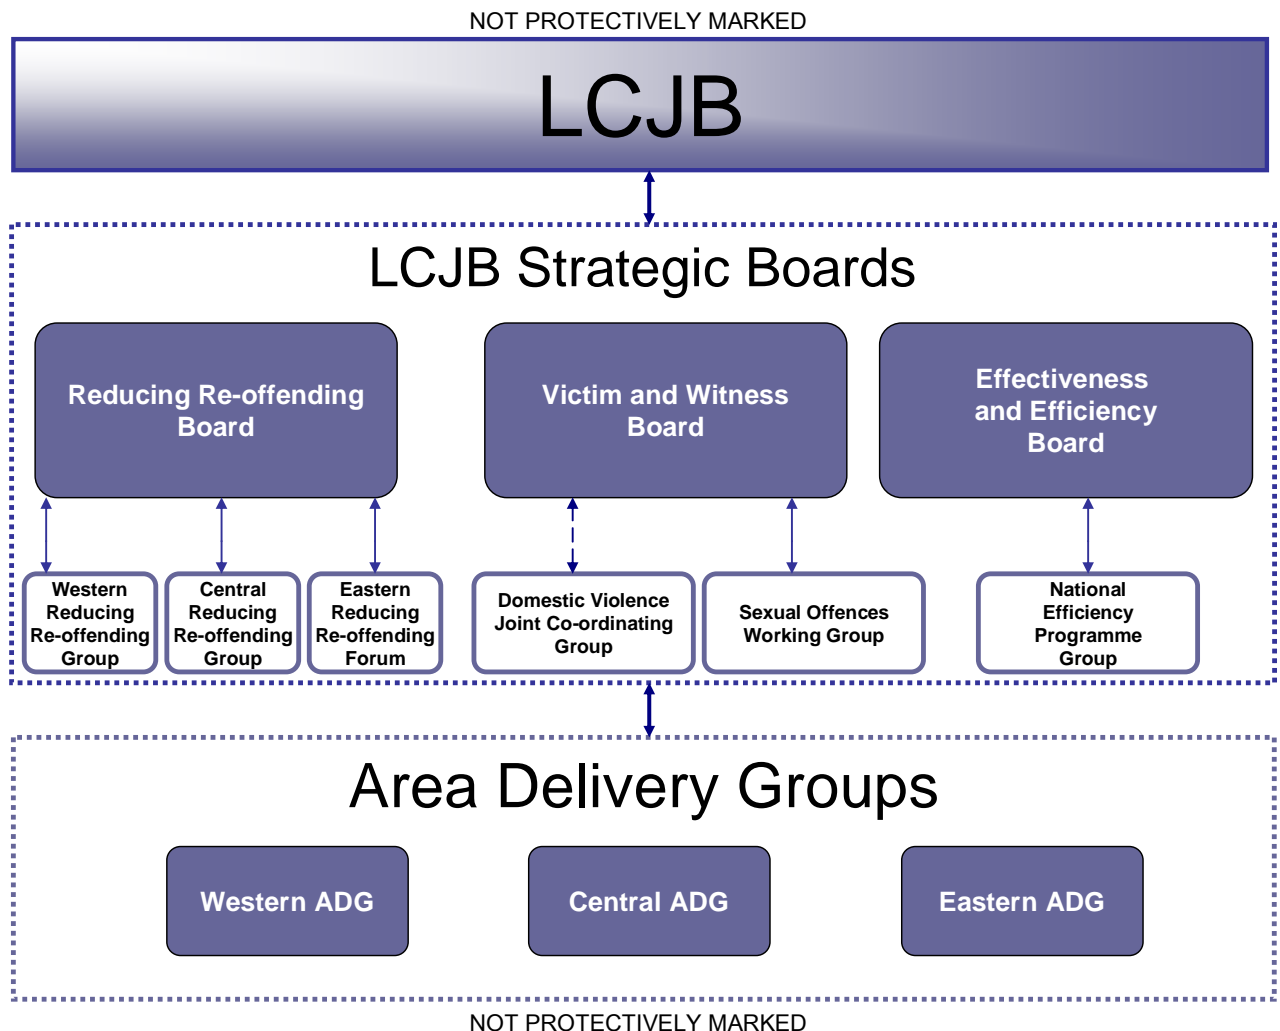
NOT PROTECTIVELY MARKED

LCJB

LCJB Strategic Boards

Reducing Re-offending Board

Victim and Witness Board

Effectiveness and Efficiency Board

Western Reducing Re-offending Group

Central Reducing Re-offending Group

Eastern Reducing Re-offending Forum

Domestic Violence Joint Co-ordinating Group

Sexual Offences Working Group

National Efficiency Programme Group

Area Delivery Groups

Western ADG

Central ADG

Eastern ADG

NOT PROTECTIVELY MARKED